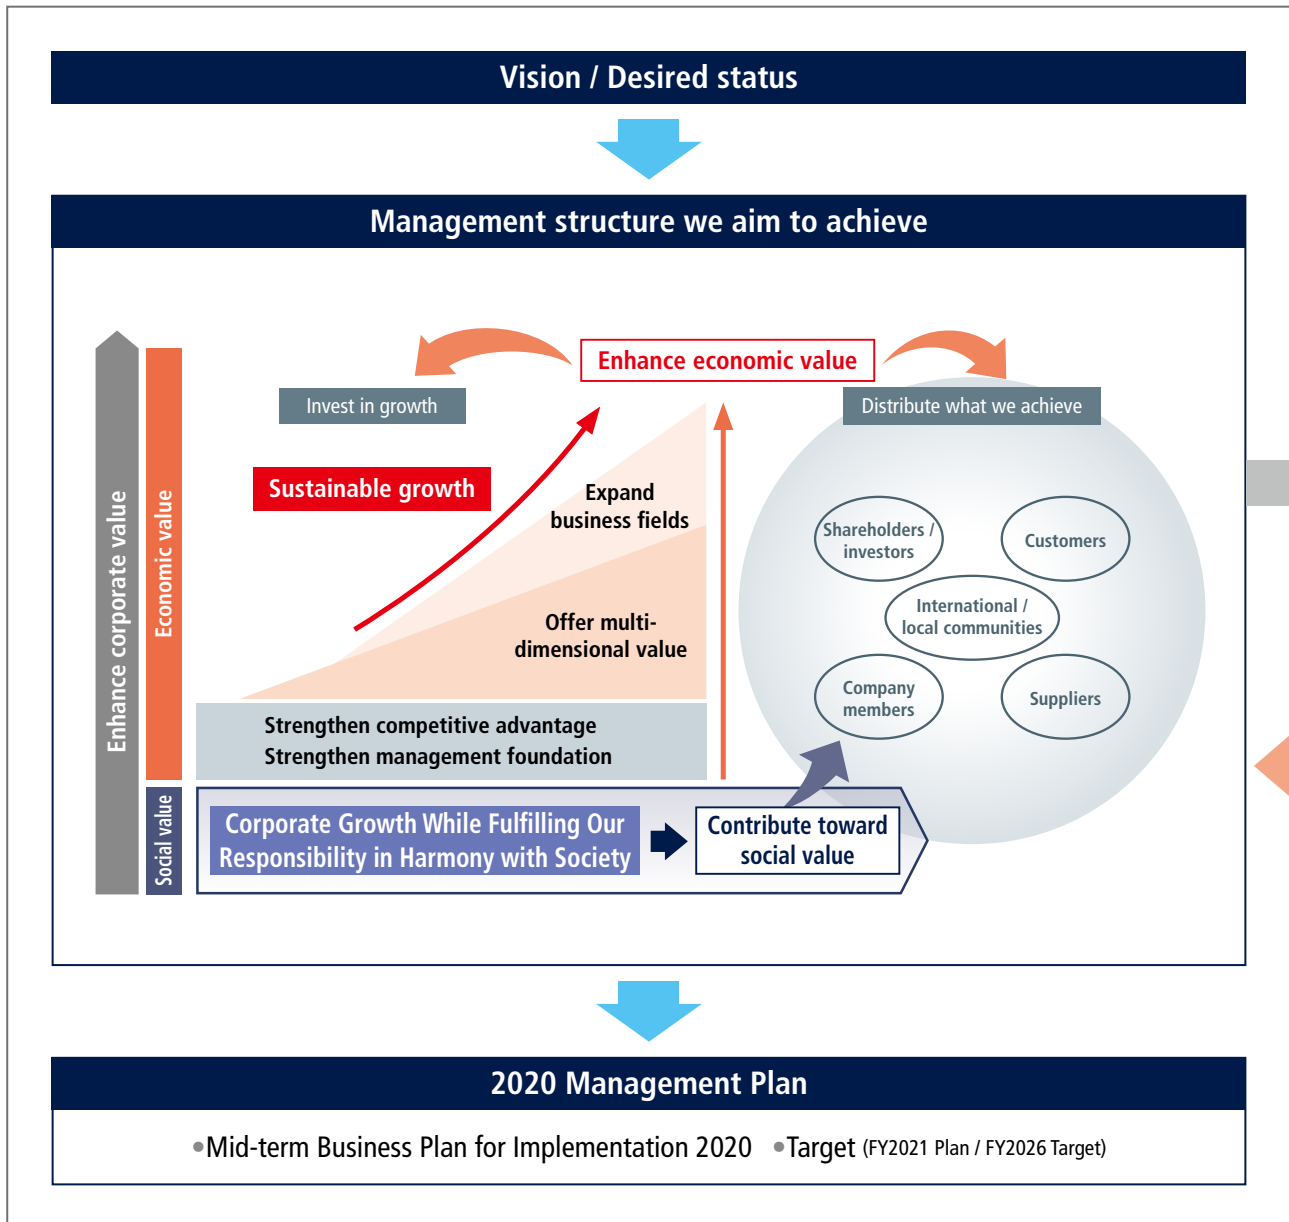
Vision / Desired status

Management structure we aim to achieve

Enhance corporate value

Economic value

Social value

Enhance economic value

Invest in growth

Distribute what we achieve

Sustainable growth

Expand business fields

Offer multi-dimensional value

Strengthen competitive advantage
Strengthen management foundation

Corporate Growth While Fulfilling Our Responsibility in Harmony with Society

Contribute toward social value

Shareholders / investors

Customers

International / local communities

Company members

Suppliers

2020 Management Plan

•Mid-term Business Plan for Implementation 2020 •Target (FY2021 Plan / FY2026 Target)